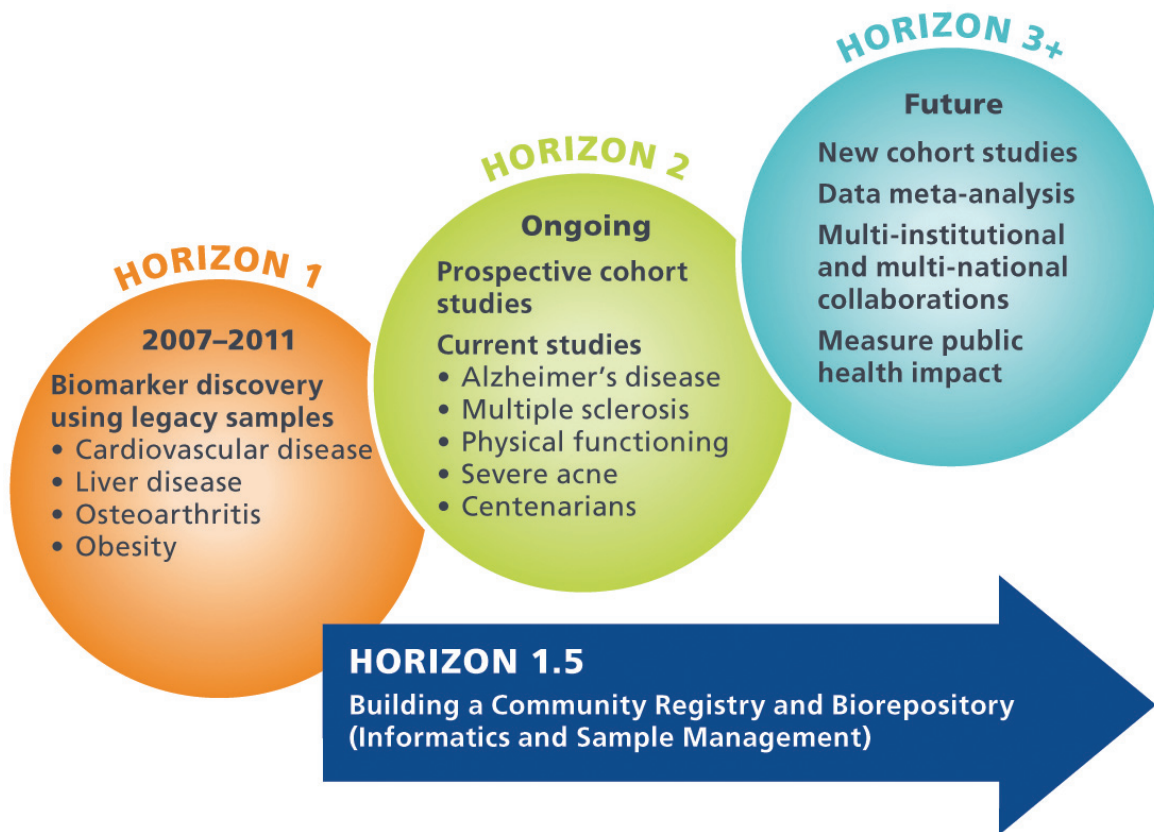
HORIZON 1

2007–2011

Biomarker discovery using legacy samples
• Cardiovascular disease
• Liver disease
• Osteoarthritis
• Obesity

HORIZON 2

Ongoing

Prospective cohort studies

Current studies
• Alzheimer's disease
• Multiple sclerosis
• Physical functioning
• Severe acne
• Centenarians

HORIZON 3+

Future

New cohort studies

Data meta-analysis

Multi-institutional and multi-national collaborations

Measure public health impact

HORIZON 1.5

Building a Community Registry and Biorepository (Informatics and Sample Management)